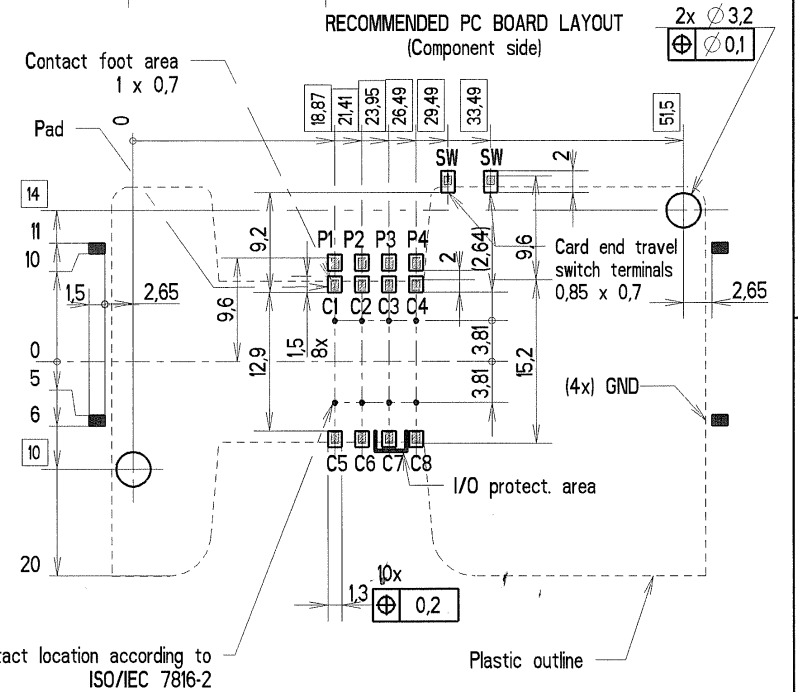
RECOMMENDED PC BOARD LAYOUT
(Component side)

2x $\varnothing$3,2
$\oplus$ $\varnothing$0,1

Contact foot area
1 x 0,7

Pad

0

18,87
21,41
23,95
26,49
29,49
33,49
51,5

SW SW

2

14

11
10

9,2

P1 P2 P3 P4

2

(2,64)

9,6

Card end travel
switch terminals
0,85 x 0,7

1,5
2,65
2,65

9,6

C1 C2 C3 C4

0

1,5
8x

3,81

12,9

15,2

5

3,81

(4x) GND

6

10

C5 C6 C7 C8

I/O protect. area

20

10x
1,3
$\oplus$ 0,2

tact location according to
ISO/IEC 7816-2

Plastic outline